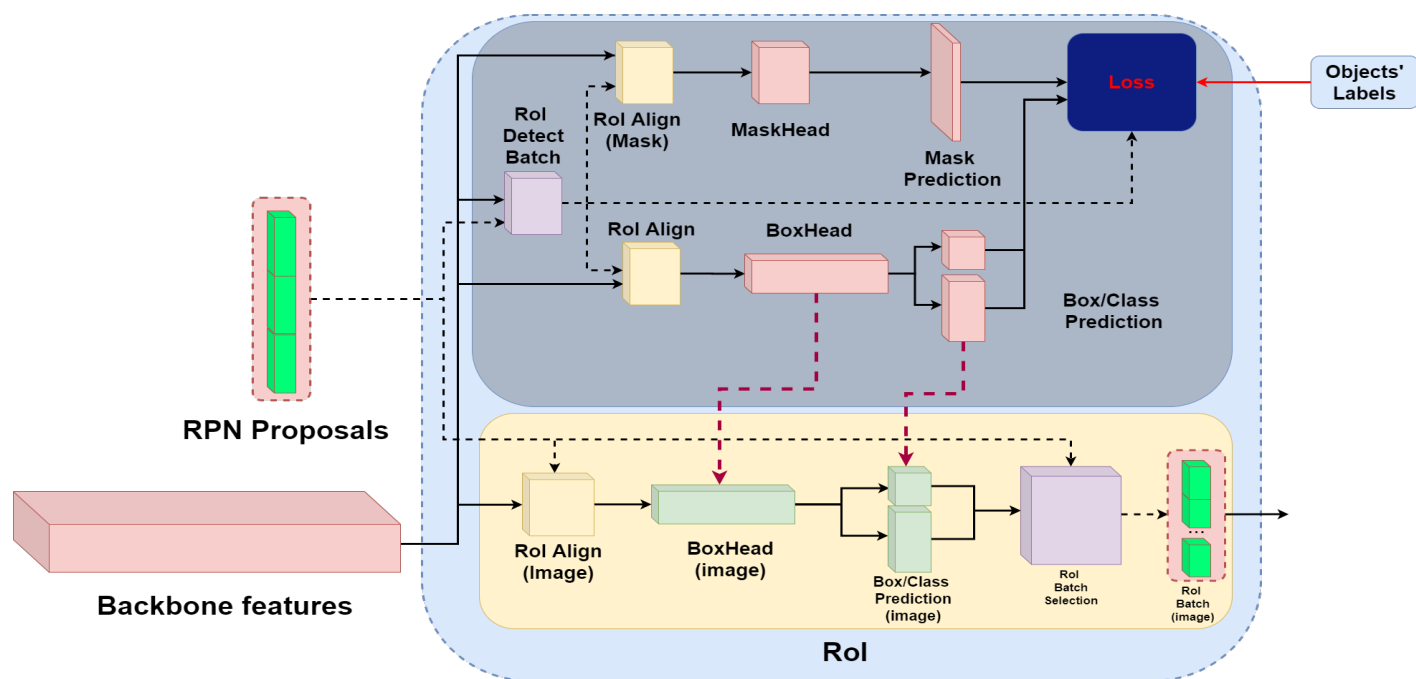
RoI Align (Mask)

MaskHead

Mask Prediction

Loss

Objects' Labels

RoI Detect Batch

RoI Align

BoxHead

Box/Class Prediction

RPN Proposals

Backbone features

RoI Align (Image)

BoxHead (image)

Box/Class Prediction (image)

RoI Batch Selection

RoI Batch (image)

RoI